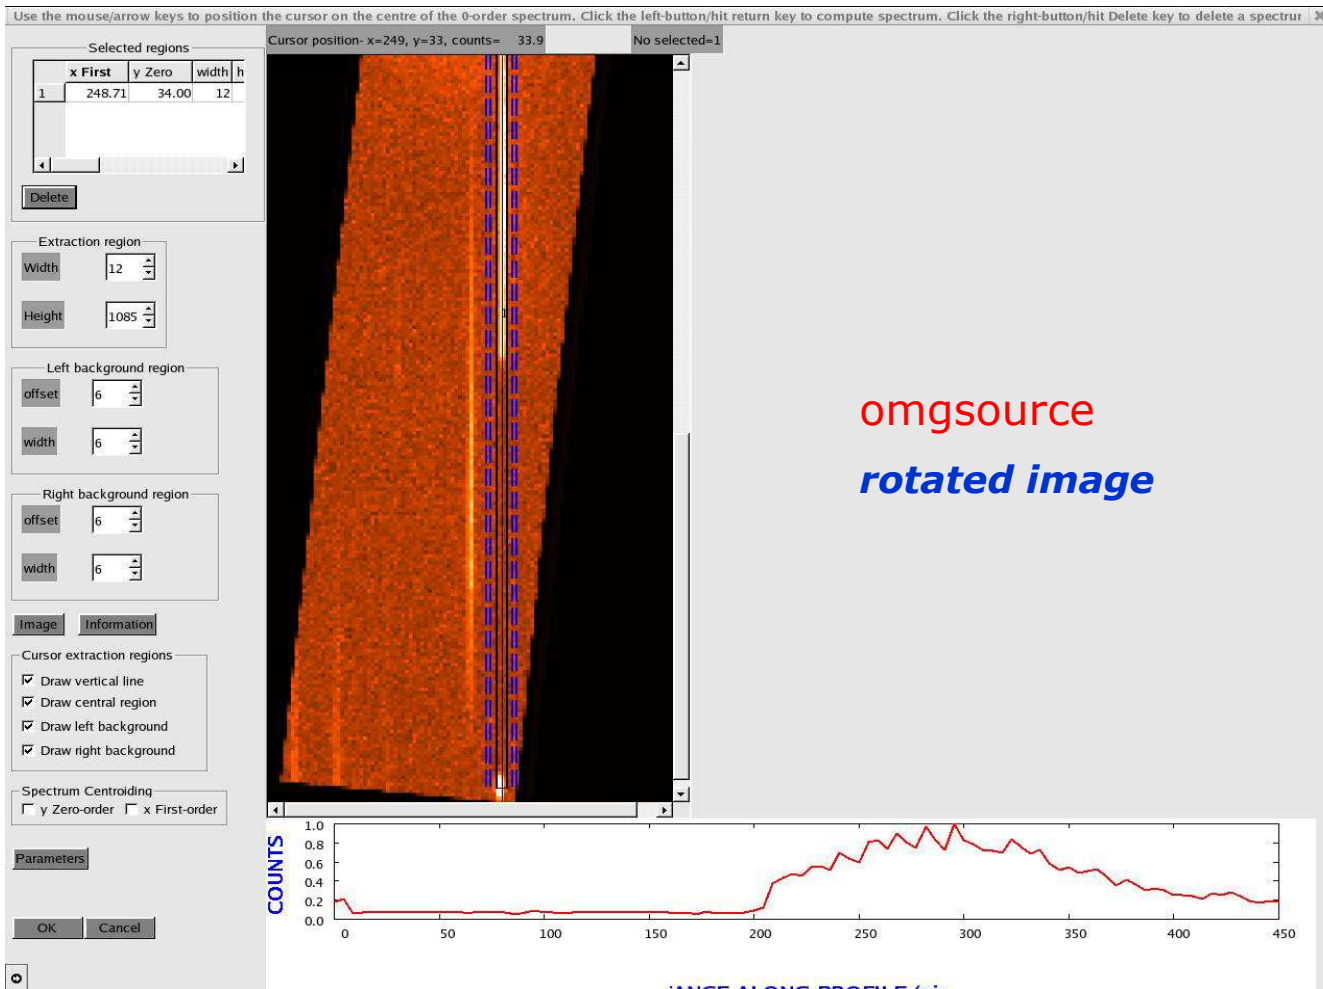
Use the mouse/arrow keys to position the cursor on the centre of the 0-order spectrum. Click the left-button/hit return key to compute spectrum. Click the right-button/hit Delete key to delete a spectrur

Selected regions

| | x First | y Zero | width | h |
|---|---|---|---|---|
| 1 | 248.71 | 34.00 | 12 | |

Delete

Extraction region
Width 12
Height 1085

Left background region
offset 6
width 6

Right background region
offset 6
width 6

Image Information

Cursor extraction regions
Draw vertical line
Draw central region
Draw left background
Draw right background

Spectrum Centroiding
y Zero-order x First-order

Parameters

OK Cancel

Cursor position- x=249, y=33, counts= 33.9

No selected=1

omgsource

rotated image

COUNTS

1.0
0.8
0.6
0.4
0.2
0.0

0 50 100 150 200 250 300 350 400 450

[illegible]